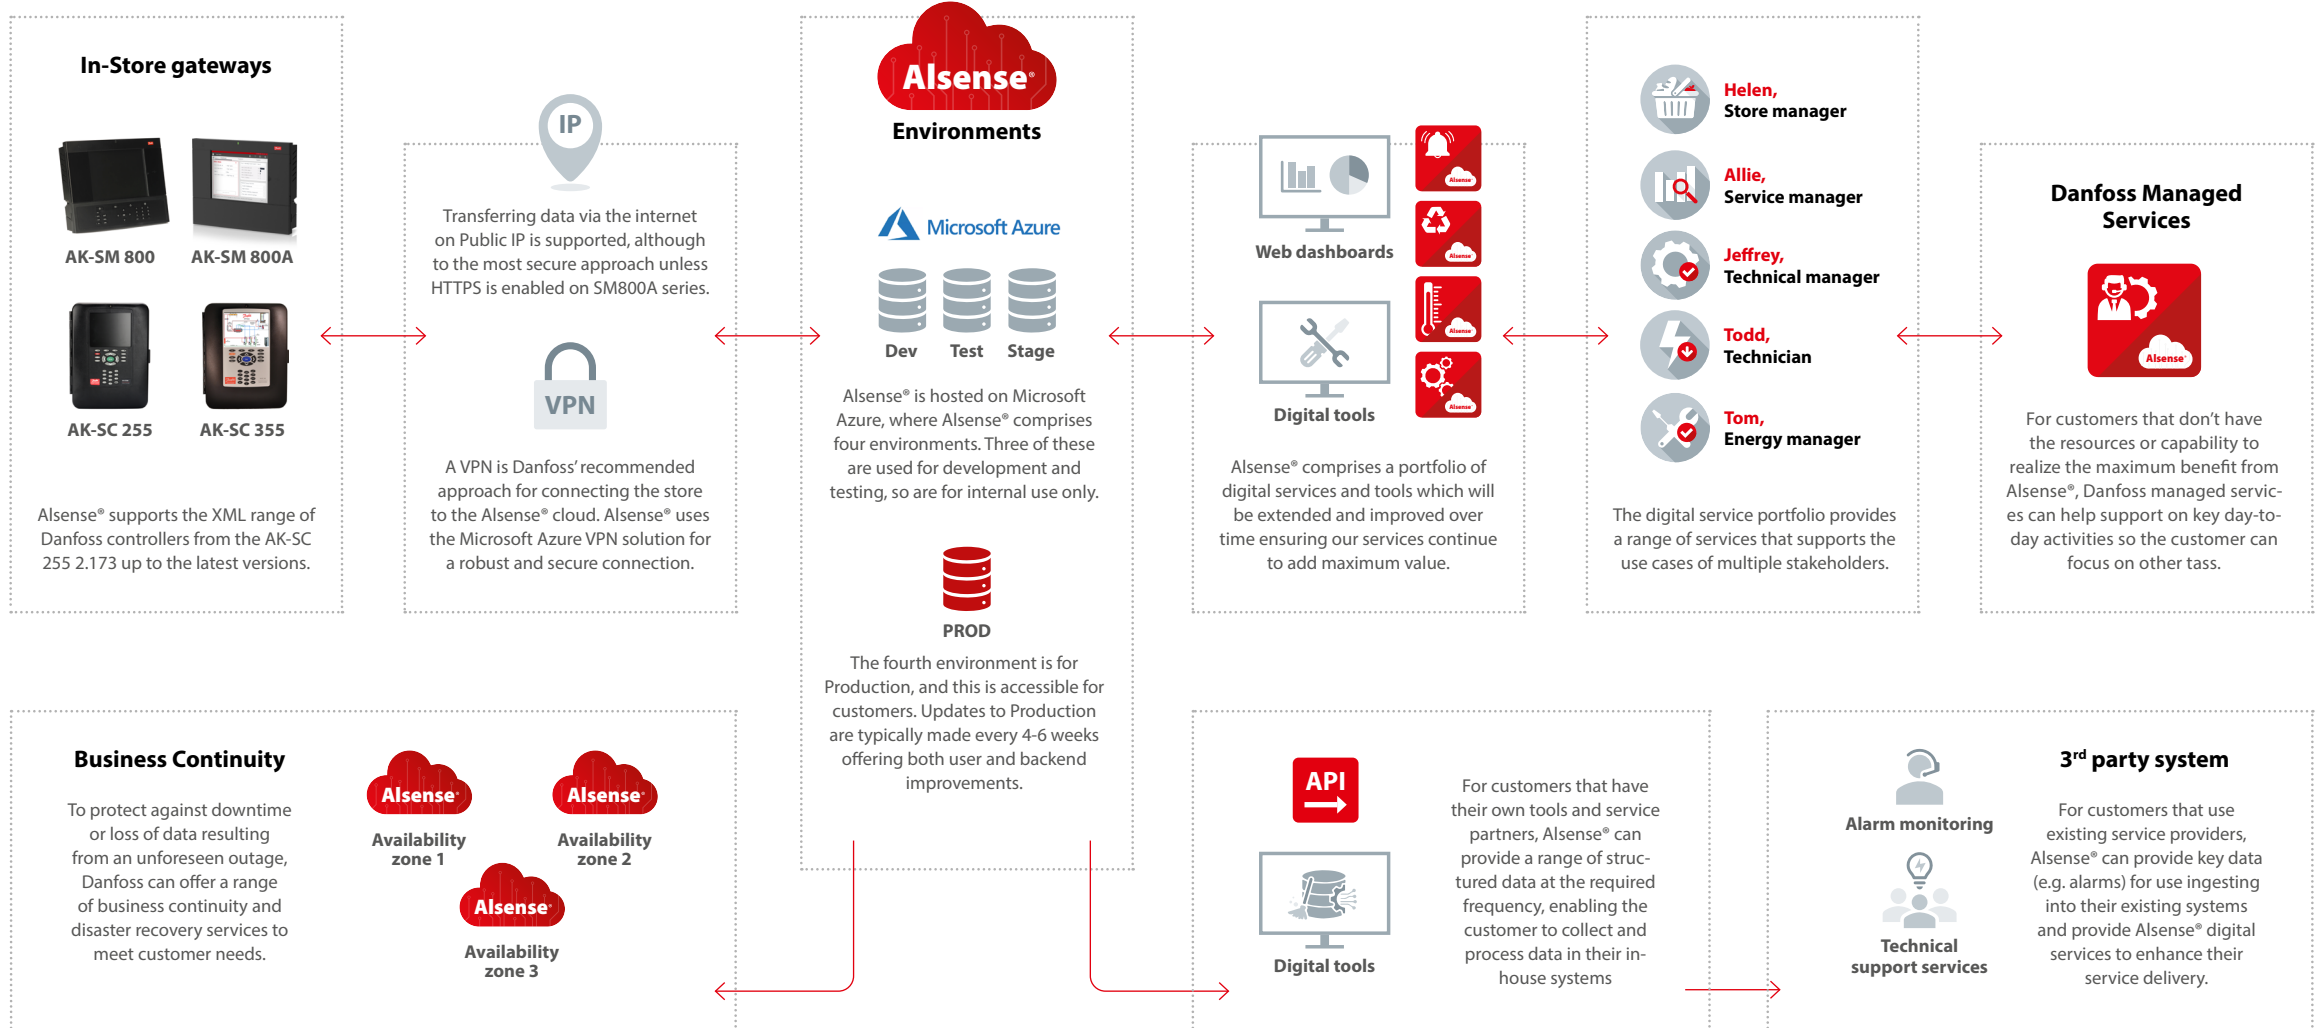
In-Store gateways

AK-SM 800 AK-SM 800A

AK-SC 255 AK-SC 355

Alsense® supports the XML range of Danfoss controllers from the AK-SC 255 2.173 up to the latest versions.

IP

Transferring data via the internet on Public IP is supported, although to the most secure approach unless HTTPS is enabled on SM800A series.

VPN

A VPN is Danfoss' recommended approach for connecting the store to the Alsense® cloud. Alsense® uses the Microsoft Azure VPN solution for a robust and secure connection.

Alsense®

Environments

Microsoft Azure

Dev Test Stage

Alsense® is hosted on Microsoft Azure, where Alsense® comprises four environments. Three of these are used for development and testing, so are for internal use only.

PROD

The fourth environment is for Production, and this is accessible for customers. Updates to Production are typically made every 4-6 weeks offering both user and backend improvements.

Web dashboards

Digital tools

Alsense® comprises a portfolio of digital services and tools which will be extended and improved over time ensuring our services continue to add maximum value.

Helen, Store manager

Allie, Service manager

Jeffrey, Technical manager

Todd, Technician

Tom, Energy manager

The digital service portfolio provides a range of services that supports the use cases of multiple stakeholders.

Danfoss Managed Services

Alsense®

For customers that don't have the resources or capability to realize the maximum benefit from Alsense®, Danfoss managed services can help support on key day-to-day activities so the customer can focus on other tass.

Business Continuity

To protect against downtime or loss of data resulting from an unforeseen outage, Danfoss can offer a range of business continuity and disaster recovery services to meet customer needs.

Alsense® Availability zone 1

Alsense® Availability zone 2

Alsense® Availability zone 3

API

Digital tools

For customers that have their own tools and service partners, Alsense® can provide a range of structured data at the required frequency, enabling the customer to collect and process data in their in-house systems

Alarm monitoring

Technical support services

3$^{rd}$ party system

For customers that use existing service providers, Alsense® can provide key data (e.g. alarms) for use ingesting into their existing systems and provide Alsense® digital services to enhance their service delivery.